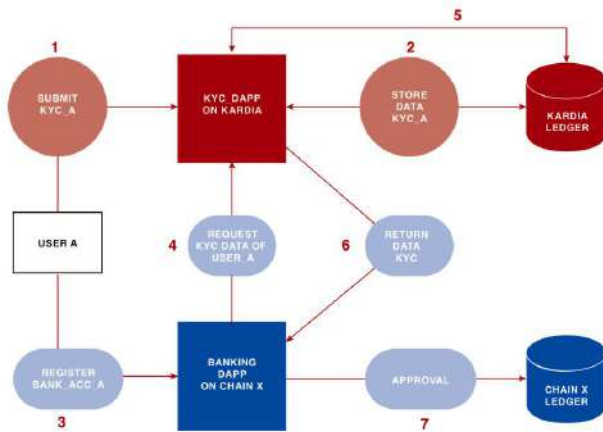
5

1

SUBMIT KYC_A

KYC_DAPP ON KARDIA

2

STORE DATA KYC_A

KARDIA LEDGER

USER A

4

REQUEST KYC DATA OF USER_A

6

RETURN DATA KYC

REGISTER BANK_ACC_A

BANKING DAPP ON CHAIN X

APPROVAL

CHAIN X LEDGER

3

7